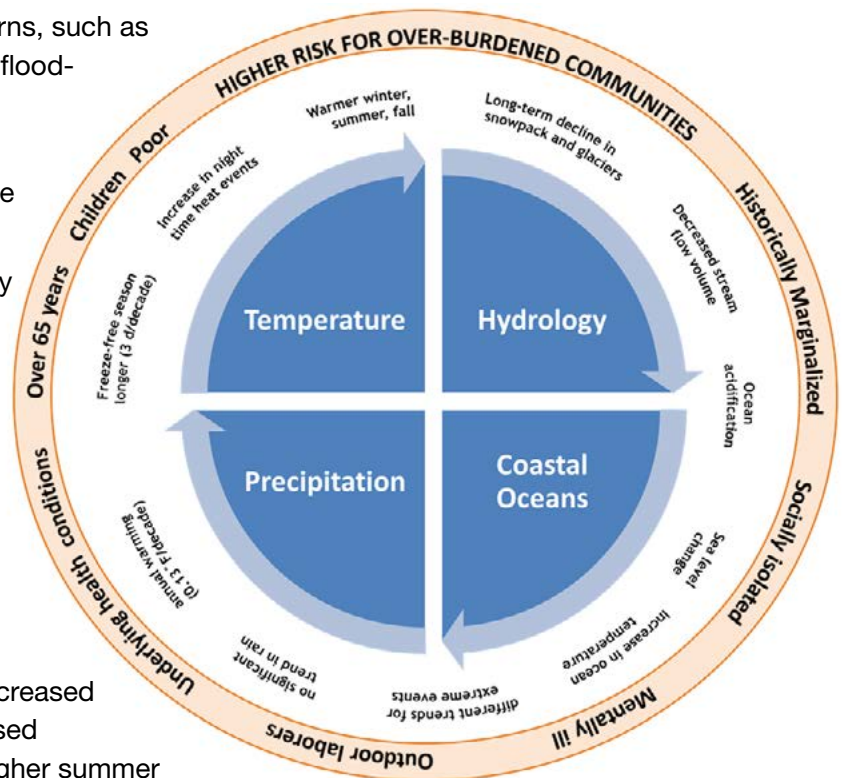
rns, such as
flood-

e

y

creased
sed
gher summer

HIGHER RISK FOR OVER-BURDENED COMMUNITIES

Historically Marginalized

Socially isolated

Mentally ill

Outdoor laborers

Underlying health conditions

Over 65 years

Children

Poor

Warmer winter, summer, fall

Long-term decline in snowpack and glaciers

Increase in night time heat events

Decreased stream flow volume

Ocean acidification

Freeze-free season longer (3 d/decade)

Temperature

Hydrology

Precipitation

Coastal Oceans

annual warming (0.13 F/decade)

Sea level change

Increase in ocean temperature

no significant trend in rain

different trends for extreme events